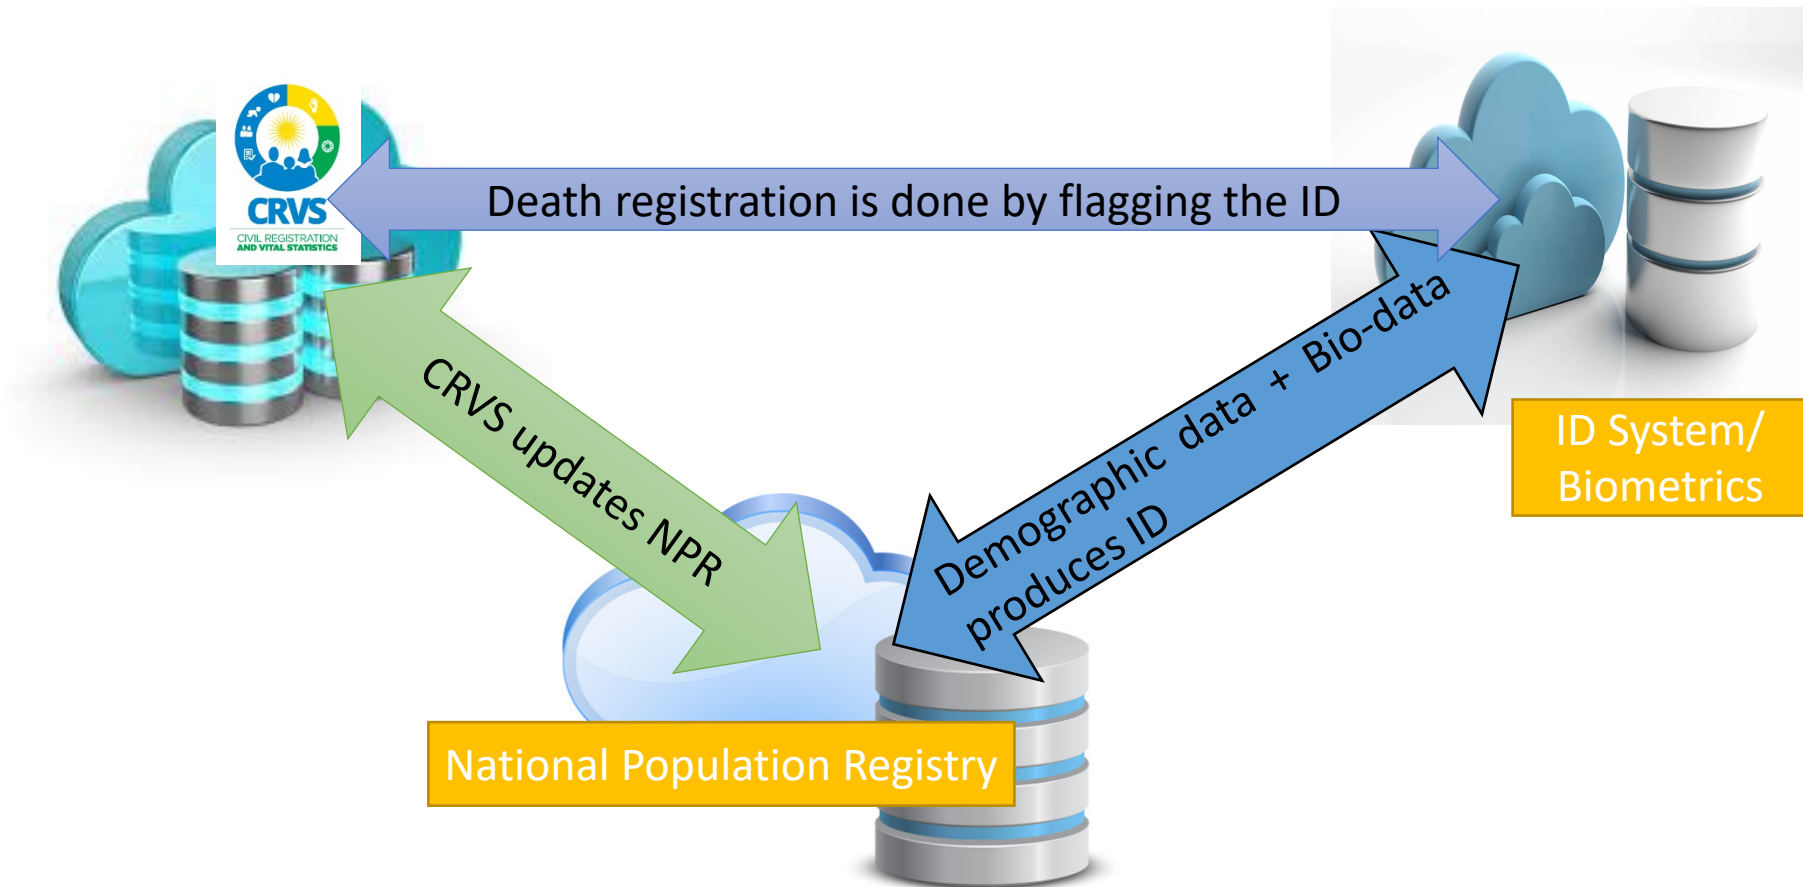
CRVS
CIVIL REGISTRATION AND VITAL STATISTICS

Death registration is done by flagging the ID

CRVS updates NPR

Demographic data + Bio-data produces ID

ID System/ Biometrics

National Population Registry